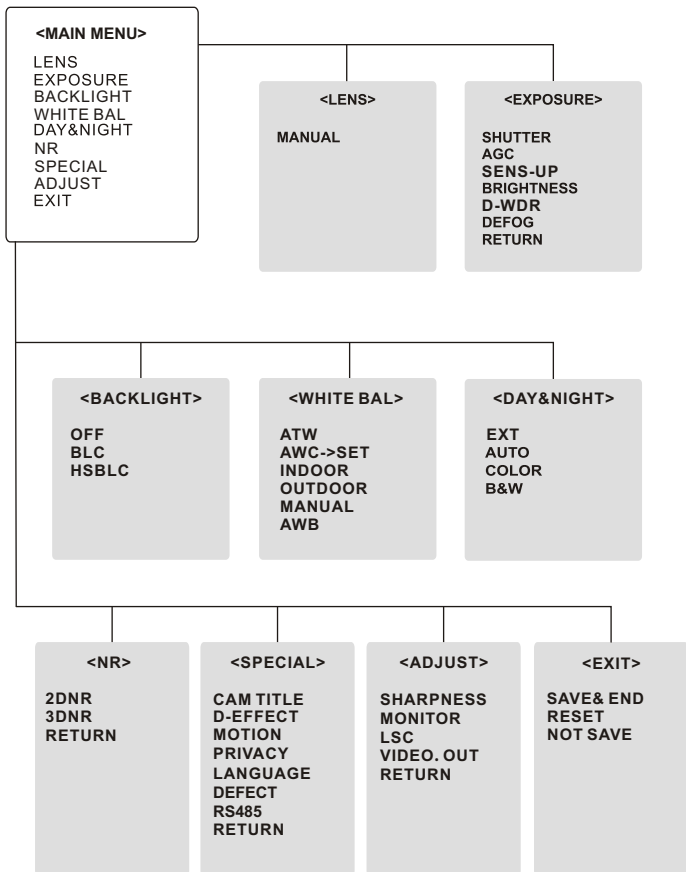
<MAIN MENU>
LENS
EXPOSURE
BACKLIGHT
WHITE BAL
DAY&NIGHT
NR
SPECIAL
ADJUST
EXIT

<LENS>
MANUAL

<EXPOSURE>
SHUTTER
AGC
SENS-UP
BRIGHTNESS
D-WDR
DEFOG
RETURN

<BACKLIGHT>
OFF
BLC
HSBLC

<WHITE BAL>
ATW
AWC->SET
INDOOR
OUTDOOR
MANUAL
AWB

<DAY&NIGHT>
EXT
AUTO
COLOR
B&W

<NR>
2DNR
3DNR
RETURN

<SPECIAL>
CAM TITLE
D-EFFECT
MOTION
PRIVACY
LANGUAGE
DEFECT
RS485
RETURN

<ADJUST>
SHARPNESS
MONITOR
LSC
VIDEO. OUT
RETURN

<EXIT>
SAVE& END
RESET
NOT SAVE